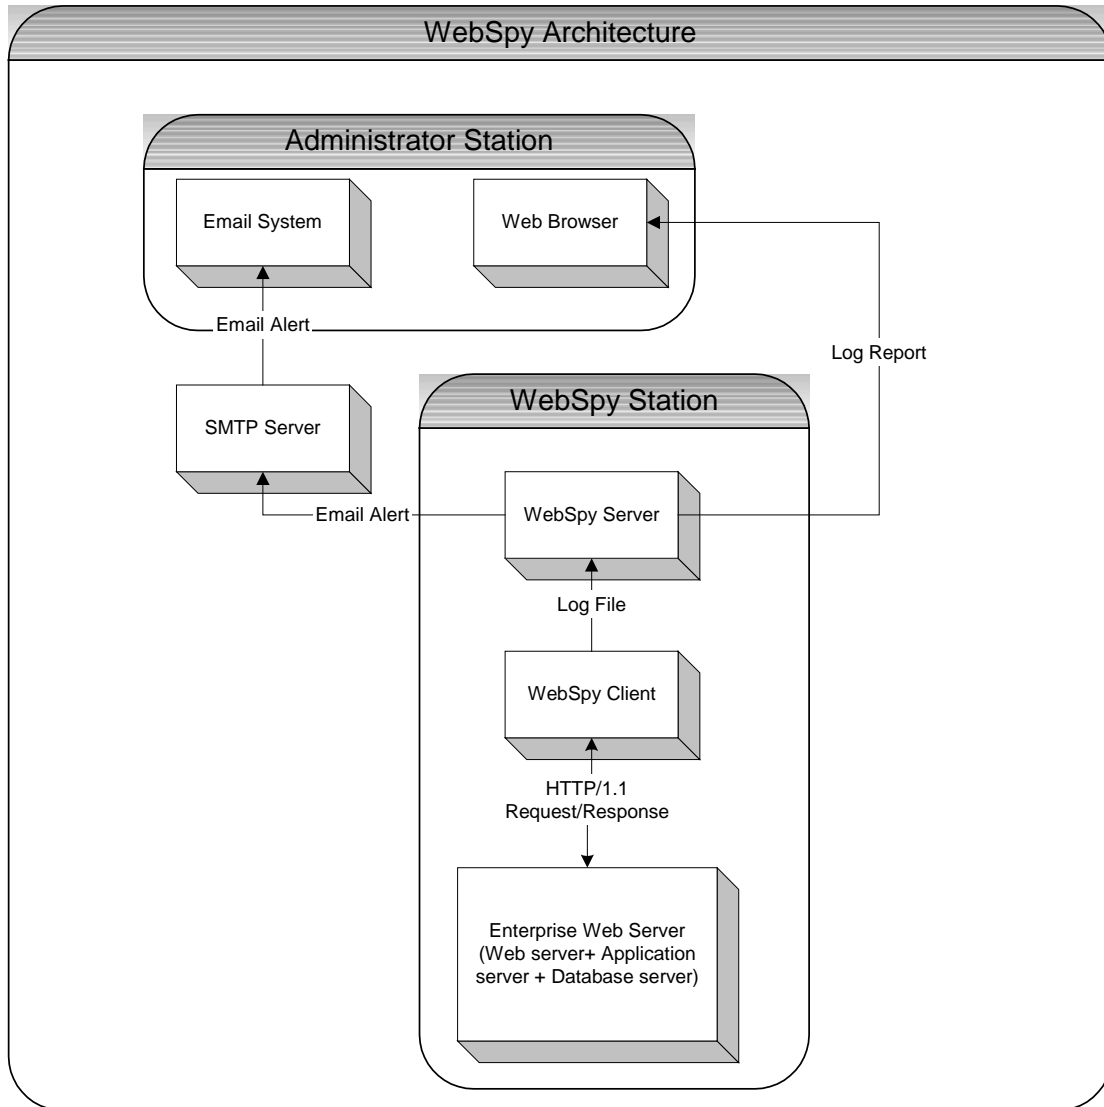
WebSpy Architecture

Administrator Station

Email System

Web Browser

Email Alert

Log Report

SMTP Server

WebSpy Station

Email Alert

WebSpy Server

Log File

WebSpy Client

HTTP/1.1
Request/Response

Enterprise Web Server
(Web server+ Application server + Database server)